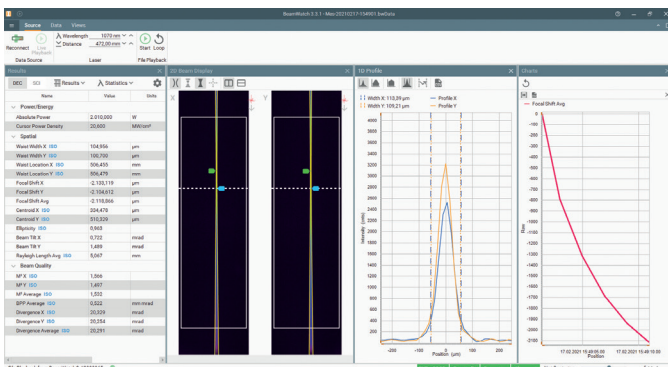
BeamWatch 3.5.1 - Mar-20210217-154901.bwData

Source Data Views

Reconnect Live Playback Wavelength 1070 nm Distance 472,00 mm Start Loop

Data Source Laser File Playback

Results

DEC SCI Results Statistics

| Name | Value | Units |
|---|---|---|
| Power/Energy | | |
| Absolute Power | 2.010,000 | W |
| Cursor Power Density | 20,600 | MW/cm² |
| Spatial | | |
| Waist Width X ISO | 104,956 | µm |
| Waist Width Y ISO | 100,700 | µm |
| Waist Location X ISO | 506,455 | mm |
| Waist Location Y ISO | 506,479 | mm |
| Focal Shift X | -2.133,119 | µm |
| Focal Shift Y | -2.104,612 | µm |
| Focal Shift Avg | -2.118,866 | µm |
| Centroid X ISO | 324,479 | µm |
| Centroid Y ISO | 510,329 | µm |
| Ellipticity ISO | 0,965 | |
| Beam Tilt X | 0,722 | mrad |
| Beam Tilt Y | 1,489 | mrad |
| Rayleigh Length Avg ISO | 5,067 | mm |
| Beam Quality | | |
| M² X ISO | 1,566 | |
| M² Y ISO | 1,497 | |
| M² Average ISO | 1,532 | |
| BPP Average ISO | 0,522 | mm·mrad |
| Divergence X ISO | 20,329 | mrad |
| Divergence Y ISO | 20,254 | mrad |
| Divergence Average ISO | 20,291 | mrad |

2D Beam Display

X Y

1D Profile

Width X 113,39 µm — Profile X
Width Y 109,21 µm — Profile Y

Intensity (cnts)

4000 3800 3600 3400 3200 3000 2800 2600 2400 2200 2000 1800 1600 1400 1200 1000 800 600 400 200 0

-200 -100 0 100 200

Position (µm)

Charts

— Focal Shift Avg

Res

0 -100 -200 -300 -400 -500 -600 -700 -800 -900 -1000 -1100 -1200 -1300 -1400 -1500 -1600 -1700 -1800 -1900 -2000 -2100

17.02.2021 15:49:05.00 17.02.2021 15:49:15.00

Position